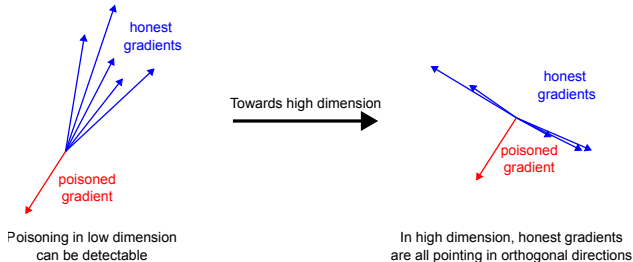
honest gradients

poisoned gradient

Poisoning in low dimension can be detectable

Towards high dimension

honest gradients

poisoned gradient

In high dimension, honest gradients are all pointing in orthogonal directions